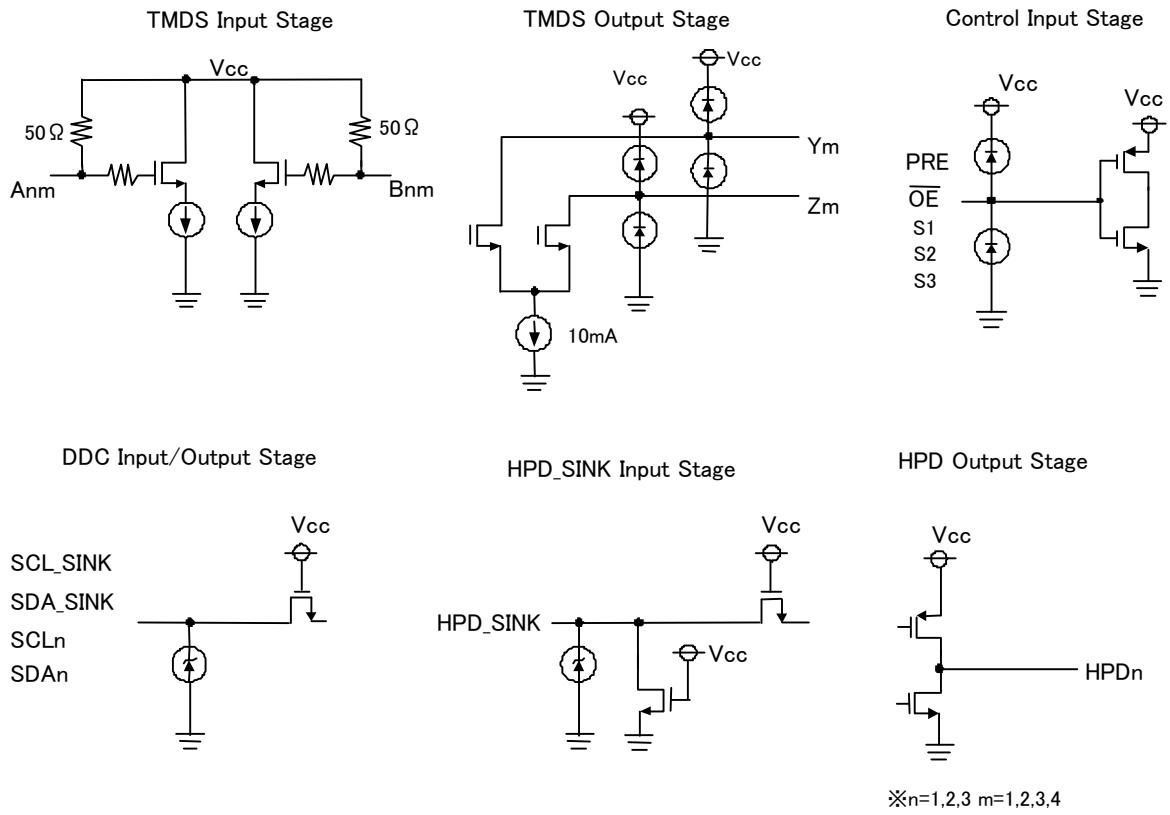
TMDS Input Stage

Vcc

50Ω

50Ω

Anm

Bnm

TMDS Output Stage

Vcc

Vcc

Ym

Zm

10mA

Control Input Stage

Vcc

Vcc

PRE

$\overline{OE}$

S1

S2

S3

DDC Input/Output Stage

Vcc

SCL_SINK

SDA_SINK

SCLn

SDAn

HPD_SINK Input Stage

Vcc

HPD_SINK

Vcc

HPD Output Stage

Vcc

HPDn

※n=1,2,3 m=1,2,3,4